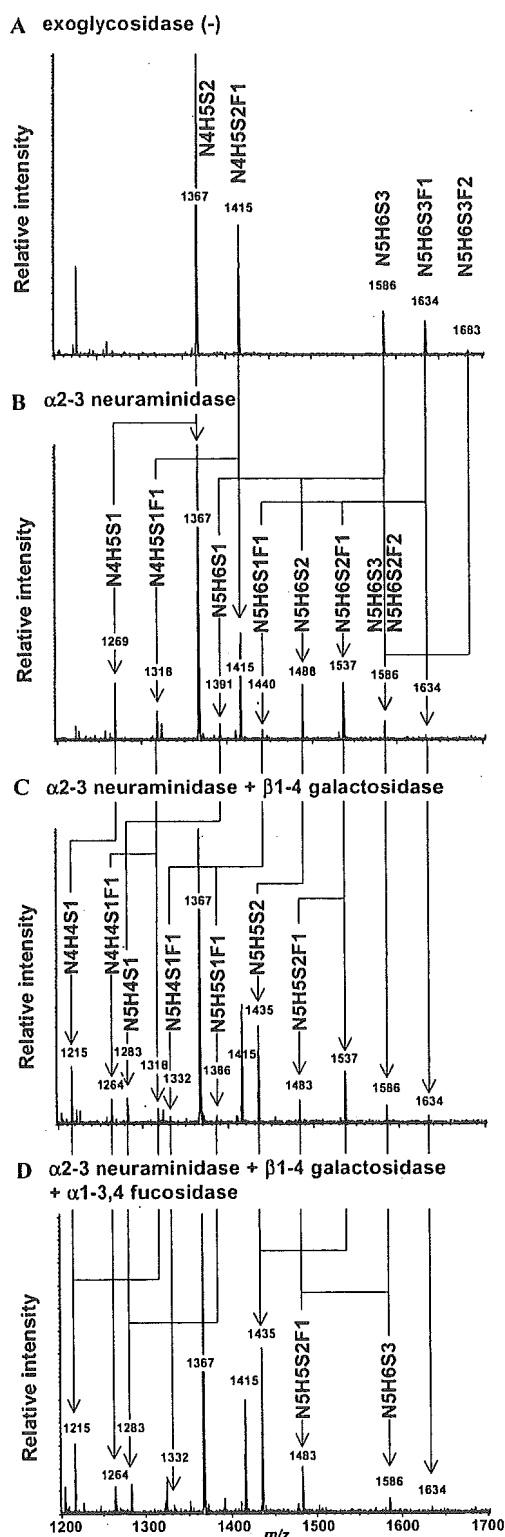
A exoglycosidase (-)

Relative intensity

N4H5S2
N4H5S2F1
1367
1415
N5H6S3
N5H6S3F1
N5H6S3F2
1586
1634
1683

B α2-3 neuraminidase

Relative intensity

N4H5S1
N4H5S1F1
1367
N5H6S1
N5H6S1F1
N5H6S2
N5H6S2F1
N5H6S3
N5H6S2F2
1269
1318
1415
1391
1440
1488
1537
1586
1634

C α2-3 neuraminidase + β1-4 galactosidase

Relative intensity

N4H4S1
N4H4S1F1
N5H4S1
N5H4S1F1
1367
N5H5S1F1
N5H5S2
N5H5S2F1
1435
1215
1283
1264
1318
1332
1386
1415
1483
1537
1586
1634

D α2-3 neuraminidase + β1-4 galactosidase + α1-3,4 fucosidase

Relative intensity

1435
1367
1415
N5H5S2F1
N5H6S3
1215
1283
1264
1332
1483
1586
1634

1200 1300 1400 m/z 1500 1600 1700